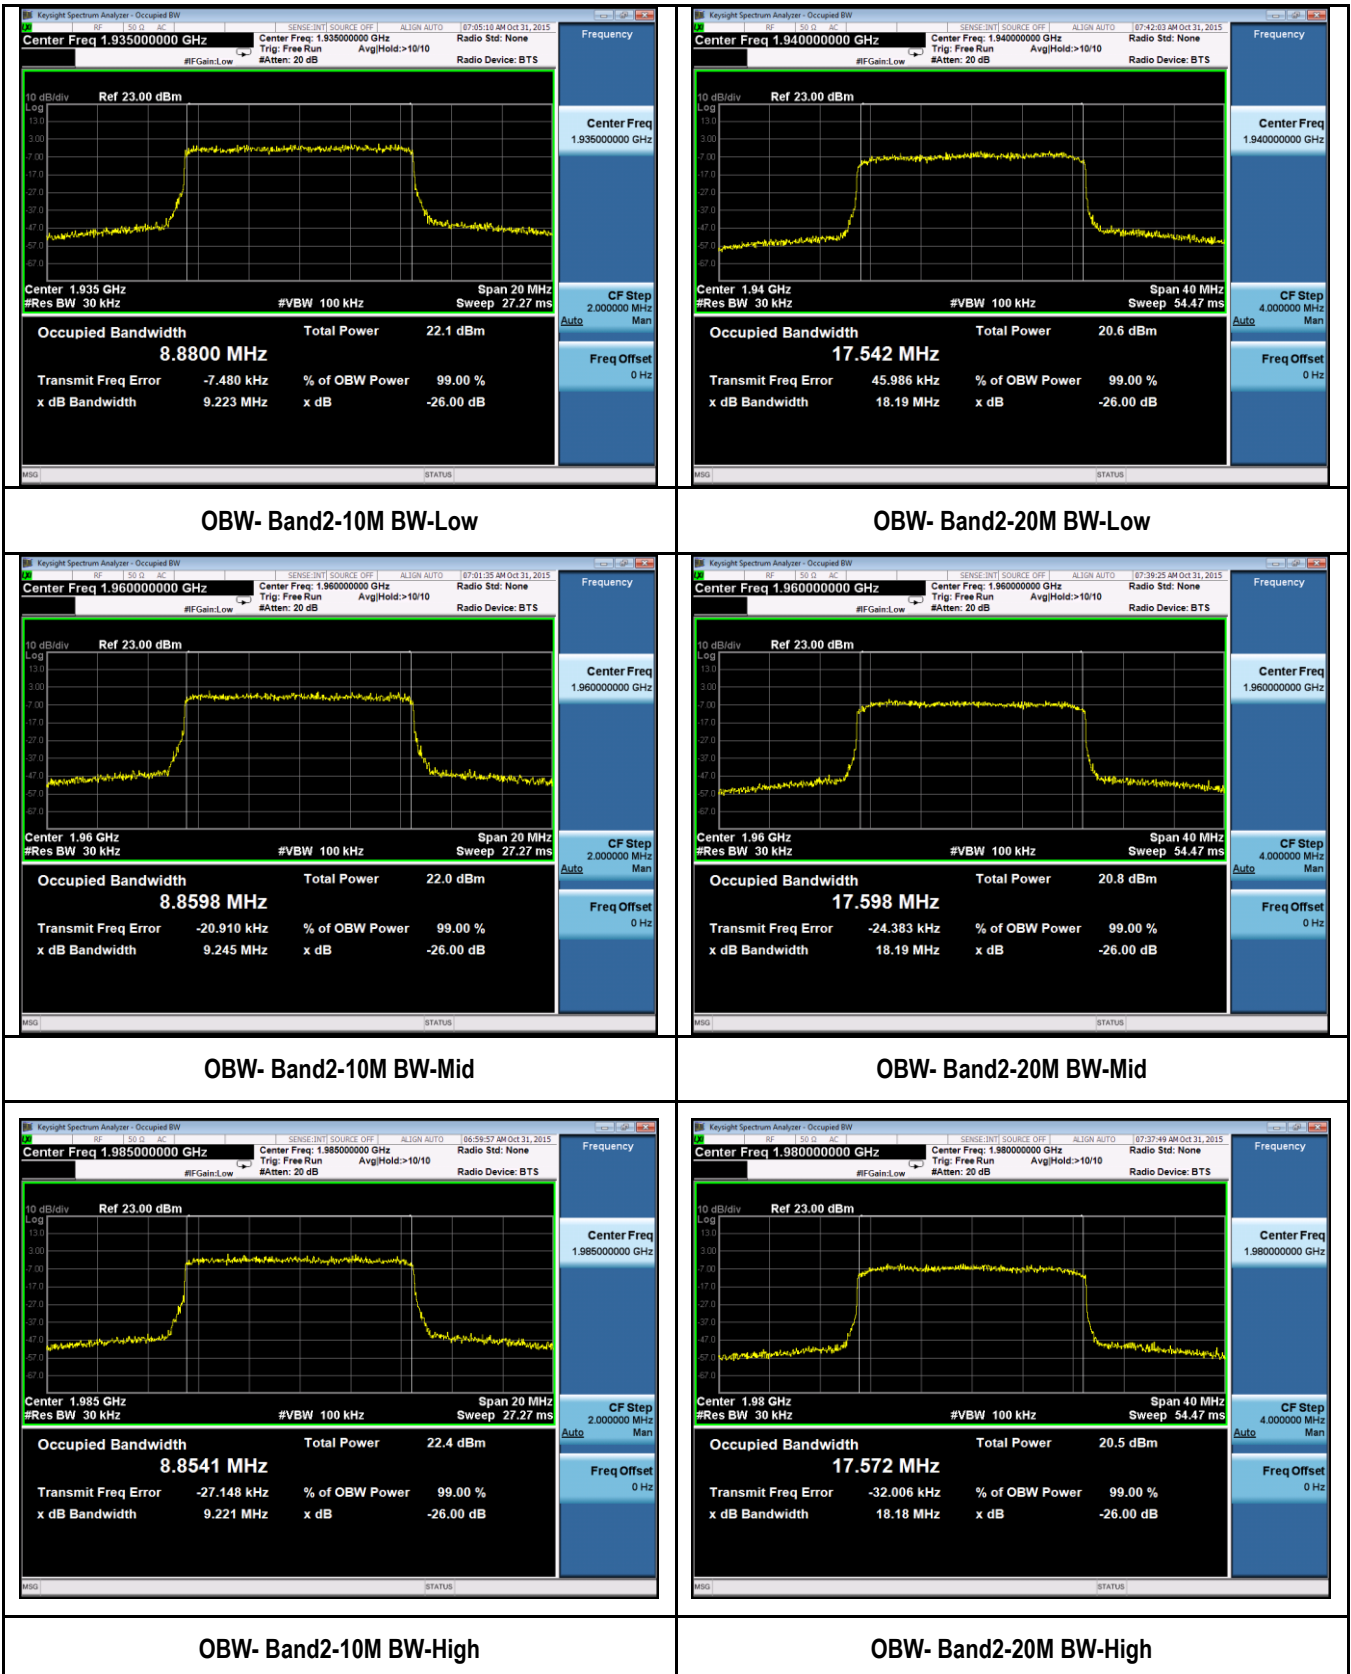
Keysight Spectrum Analyzer - Occupied BW
RF | 50 Ω | AC | SENSE:INT | SOURCE OFF | ALIGN AUTO | 07:05:10 AM Oct 31, 2015
Center Freq 1.935000000 GHz
Center Freq: 1.935000000 GHz
Trig: Free Run Avg|Hold:>10/10
#IFGain:Low #Atten: 20 dB
Radio Std: None
Radio Device: BTS
Frequency
10 dB/div Ref 23.00 dBm
Log
13.0
3.00
-7.00
-17.0
-27.0
-37.0
-47.0
-57.0
-67.0
Center 1.935 GHz
#Res BW 30 kHz
#VBW 100 kHz
Span 20 MHz
Sweep 27.27 ms
Center Freq
1.935000000 GHz
CF Step
2.000000 MHz
Auto Man
Freq Offset
0 Hz
Occupied Bandwidth
8.8800 MHz
Total Power 22.1 dBm
Transmit Freq Error -7.480 kHz
% of OBW Power 99.00 %
x dB Bandwidth 9.223 MHz
x dB -26.00 dB
MSG STATUS

Keysight Spectrum Analyzer - Occupied BW
RF | 50 Ω | AC | SENSE:INT | SOURCE OFF | ALIGN AUTO | 07:42:03 AM Oct 31, 2015
Center Freq 1.940000000 GHz
Center Freq: 1.940000000 GHz
Trig: Free Run Avg|Hold:>10/10
#IFGain:Low #Atten: 20 dB
Radio Std: None
Radio Device: BTS
Frequency
10 dB/div Ref 23.00 dBm
Log
13.0
3.00
-7.00
-17.0
-27.0
-37.0
-47.0
-57.0
-67.0
Center 1.94 GHz
#Res BW 30 kHz
#VBW 100 kHz
Span 40 MHz
Sweep 54.47 ms
Center Freq
1.940000000 GHz
CF Step
4.000000 MHz
Auto Man
Freq Offset
0 Hz
Occupied Bandwidth
17.542 MHz
Total Power 20.6 dBm
Transmit Freq Error 45.986 kHz
% of OBW Power 99.00 %
x dB Bandwidth 18.19 MHz
x dB -26.00 dB
MSG STATUS

OBW- Band2-10M BW-Low

OBW- Band2-20M BW-Low

Keysight Spectrum Analyzer - Occupied BW
RF | 50 Ω | AC | SENSE:INT | SOURCE OFF | ALIGN AUTO | 07:01:35 AM Oct 31, 2015
Center Freq 1.960000000 GHz
Center Freq: 1.960000000 GHz
Trig: Free Run Avg|Hold:>10/10
#IFGain:Low #Atten: 20 dB
Radio Std: None
Radio Device: BTS
Frequency
10 dB/div Ref 23.00 dBm
Log
13.0
3.00
-7.00
-17.0
-27.0
-37.0
-47.0
-57.0
-67.0
Center 1.96 GHz
#Res BW 30 kHz
#VBW 100 kHz
Span 20 MHz
Sweep 27.27 ms
Center Freq
1.960000000 GHz
CF Step
2.000000 MHz
Auto Man
Freq Offset
0 Hz
Occupied Bandwidth
8.8598 MHz
Total Power 22.0 dBm
Transmit Freq Error -20.910 kHz
% of OBW Power 99.00 %
x dB Bandwidth 9.245 MHz
x dB -26.00 dB
MSG STATUS

Keysight Spectrum Analyzer - Occupied BW
RF | 50 Ω | AC | SENSE:INT | SOURCE OFF | ALIGN AUTO | 07:39:25 AM Oct 31, 2015
Center Freq 1.960000000 GHz
Center Freq: 1.960000000 GHz
Trig: Free Run Avg|Hold:>10/10
#IFGain:Low #Atten: 20 dB
Radio Std: None
Radio Device: BTS
Frequency
10 dB/div Ref 23.00 dBm
Log
13.0
3.00
-7.00
-17.0
-27.0
-37.0
-47.0
-57.0
-67.0
Center 1.96 GHz
#Res BW 30 kHz
#VBW 100 kHz
Span 40 MHz
Sweep 54.47 ms
Center Freq
1.960000000 GHz
CF Step
4.000000 MHz
Auto Man
Freq Offset
0 Hz
Occupied Bandwidth
17.598 MHz
Total Power 20.8 dBm
Transmit Freq Error -24.383 kHz
% of OBW Power 99.00 %
x dB Bandwidth 18.19 MHz
x dB -26.00 dB
MSG STATUS

OBW- Band2-10M BW-Mid

OBW- Band2-20M BW-Mid

Keysight Spectrum Analyzer - Occupied BW
RF | 50 Ω | AC | SENSE:INT | SOURCE OFF | ALIGN AUTO | 06:59:57 AM Oct 31, 2015
Center Freq 1.985000000 GHz
Center Freq: 1.985000000 GHz
Trig: Free Run Avg|Hold:>10/10
#IFGain:Low #Atten: 20 dB
Radio Std: None
Radio Device: BTS
Frequency
10 dB/div Ref 23.00 dBm
Log
13.0
3.00
-7.00
-17.0
-27.0
-37.0
-47.0
-57.0
-67.0
Center 1.985 GHz
#Res BW 30 kHz
#VBW 100 kHz
Span 20 MHz
Sweep 27.27 ms
Center Freq
1.985000000 GHz
CF Step
2.000000 MHz
Auto Man
Freq Offset
0 Hz
Occupied Bandwidth
8.8541 MHz
Total Power 22.4 dBm
Transmit Freq Error -27.148 kHz
% of OBW Power 99.00 %
x dB Bandwidth 9.221 MHz
x dB -26.00 dB
MSG STATUS

Keysight Spectrum Analyzer - Occupied BW
RF | 50 Ω | AC | SENSE:INT | SOURCE OFF | ALIGN AUTO | 07:37:49 AM Oct 31, 2015
Center Freq 1.980000000 GHz
Center Freq: 1.980000000 GHz
Trig: Free Run Avg|Hold:>10/10
#IFGain:Low #Atten: 20 dB
Radio Std: None
Radio Device: BTS
Frequency
10 dB/div Ref 23.00 dBm
Log
13.0
3.00
-7.00
-17.0
-27.0
-37.0
-47.0
-57.0
-67.0
Center 1.98 GHz
#Res BW 30 kHz
#VBW 100 kHz
Span 40 MHz
Sweep 54.47 ms
Center Freq
1.980000000 GHz
CF Step
4.000000 MHz
Auto Man
Freq Offset
0 Hz
Occupied Bandwidth
17.572 MHz
Total Power 20.5 dBm
Transmit Freq Error -32.006 kHz
% of OBW Power 99.00 %
x dB Bandwidth 18.18 MHz
x dB -26.00 dB
MSG STATUS

OBW- Band2-10M BW-High

OBW- Band2-20M BW-High